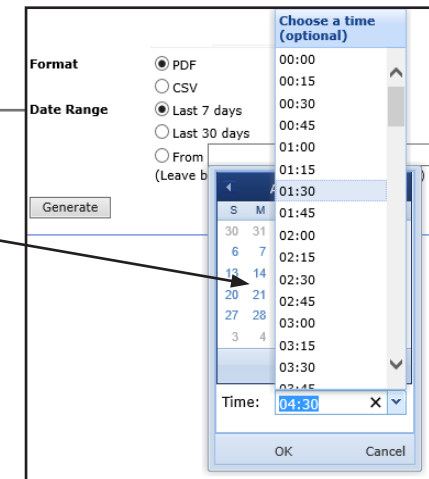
Format
PDF
CSV
Date Range
Last 7 days
Last 30 days
From
(Leave b
Generate

S M
30 31
6 7
13 14
20 21
27 28
3 4

Choose a time (optional)
00:00
00:15
00:30
00:45
01:00
01:15
01:30
01:45
02:00
02:15
02:30
02:45
03:00
03:15
03:30
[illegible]

Time: 04:30
OK Cancel